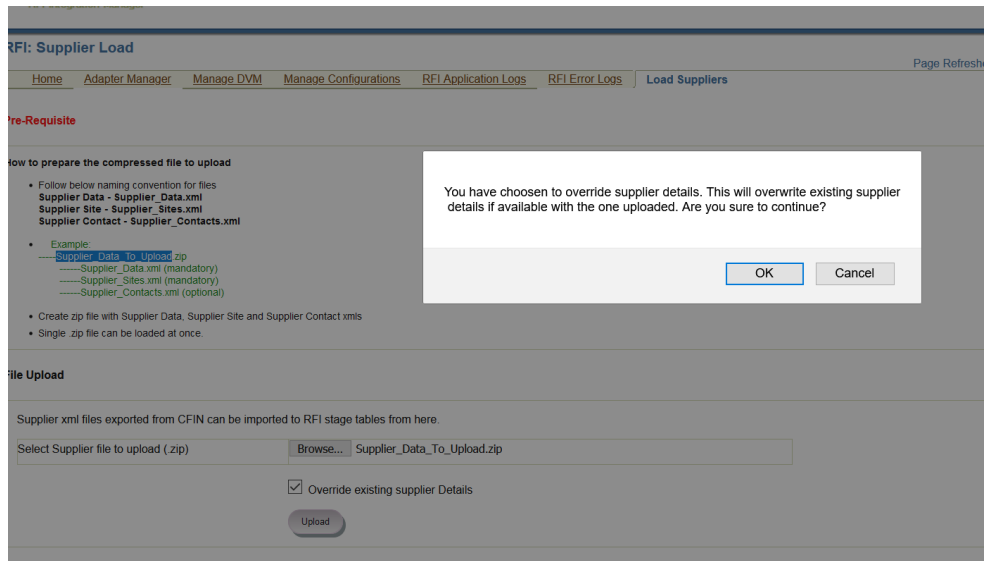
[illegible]

RFI: Supplier Load

Page Refresh

Home | Adapter Manager | Manage DVM | Manage Configurations | RFI Application Logs | RFI Error Logs | Load Suppliers

Pre-Requisite

How to prepare the compressed file to upload

• Follow below naming convention for files
Supplier Data - Supplier_Data.xml
Supplier Site - Supplier_Sites.xml
Supplier Contact - Supplier_Contacts.xml

• Example:
----Supplier_Data_To_Upload.zip
------Supplier_Data.xml (mandatory)
------Supplier_Sites.xml (mandatory)
------Supplier_Contacts.xml (optional)

• Create zip file with Supplier Data, Supplier Site and Supplier Contact xmls
• Single .zip file can be loaded at once.

You have choosen to override supplier details. This will overwrite existing supplier details if available with the one uploaded. Are you sure to continue?

OK Cancel

File Upload

Supplier xml files exported from CFIN can be imported to RFI stage tables from here.

Select Supplier file to upload (.zip) Browse... Supplier_Data_To_Upload.zip

Override existing supplier Details

Upload